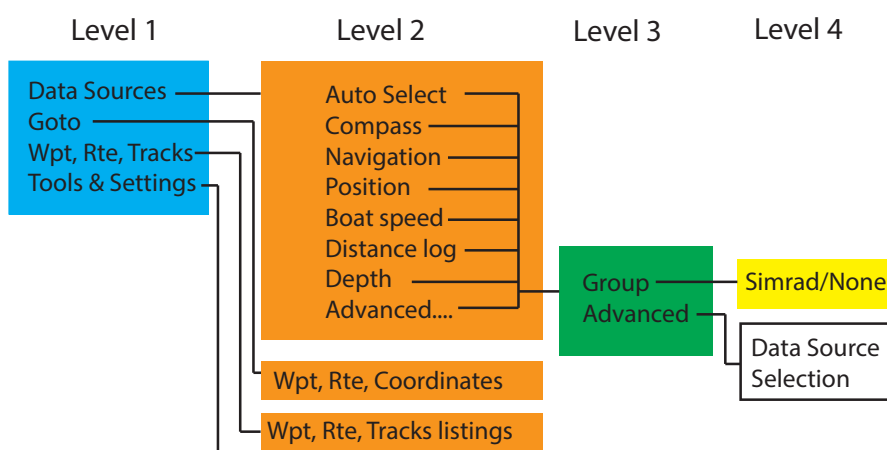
Level 1

Data Sources
Goto
Wpt, Rte, Tracks
Tools & Settings

Level 2

Auto Select
Compass
Navigation
Position
Boat speed
Distance log
Depth
Advanced....

Wpt, Rte, Coordinates

Wpt, Rte, Tracks listings

Level 3

Group
Advanced

Level 4

Simrad/None

Data Source Selection